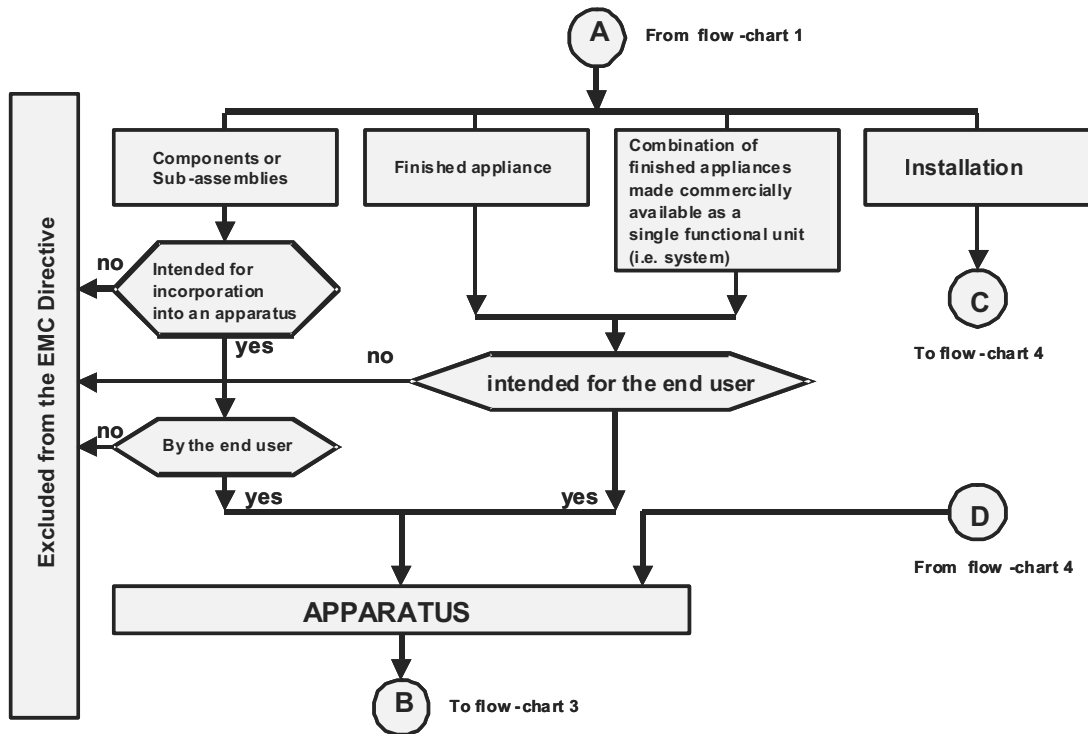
A
From flow -chart 1

Excluded from the EMC Directive

Components or Sub-assemblies

Finished appliance

Combination of finished appliances made commercially available as a single functional unit (i.e. system)

Installation

no

Intended for incorporation into an apparatus

yes

C

To flow -chart 4

no

intended for the end user

no

By the end user

yes

yes

D

From flow -chart 4

APPARATUS

B

To flow -chart 3